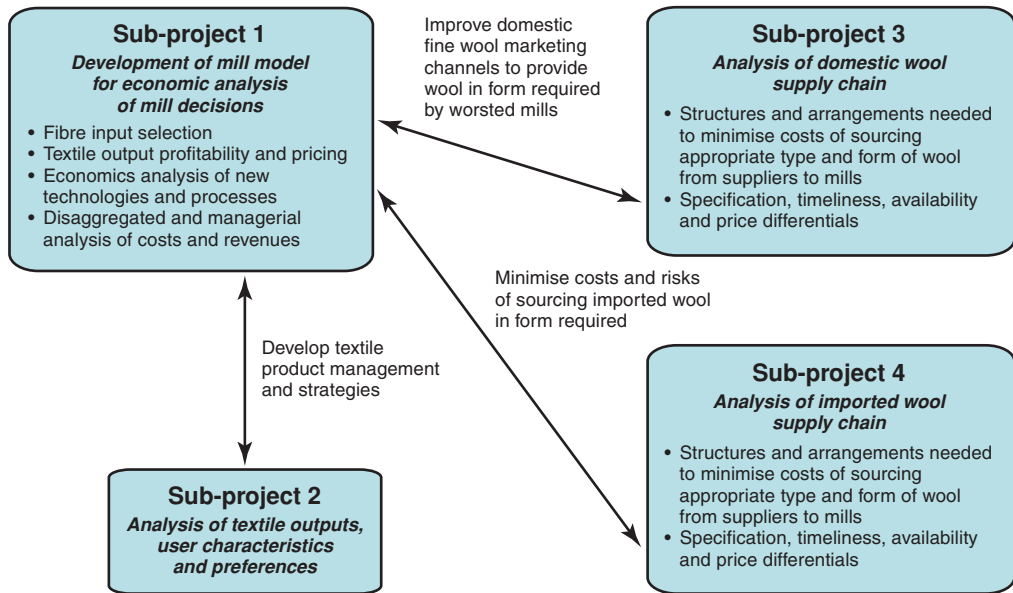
Sub-project 1

Development of mill model for economic analysis of mill decisions

- Fibre input selection
- Textile output profitability and pricing
- Economics analysis of new technologies and processes
- Disaggregated and managerial analysis of costs and revenues

Improve domestic fine wool marketing channels to provide wool in form required by worsted mills

Sub-project 3

Analysis of domestic wool supply chain

- Structures and arrangements needed to minimise costs of sourcing appropriate type and form of wool from suppliers to mills
- Specification, timeliness, availability and price differentials

Minimise costs and risks of sourcing imported wool in form required

Develop textile product management and strategies

Sub-project 4

Analysis of imported wool supply chain

- Structures and arrangements needed to minimise costs of sourcing appropriate type and form of wool from suppliers to mills
- Specification, timeliness, availability and price differentials

Sub-project 2

Analysis of textile outputs, user characteristics and preferences